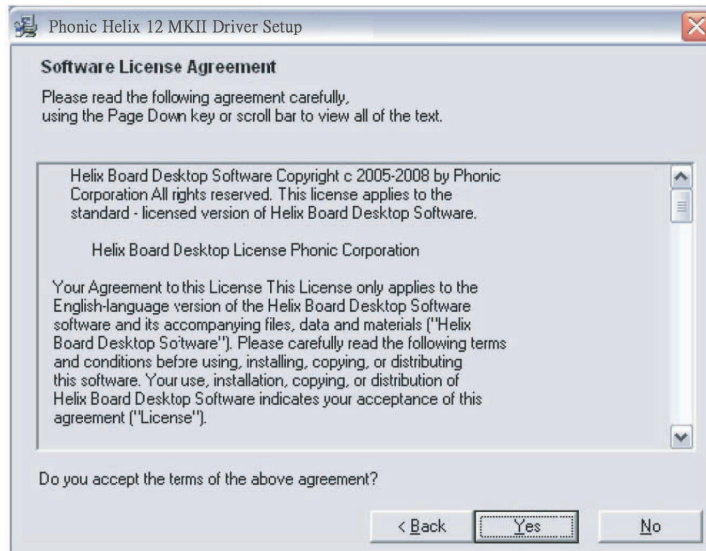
Phonic Helix 12 MKII Driver Setup

Software License Agreement

Please read the following agreement carefully, using the Page Down key or scroll bar to view all of the text.

Helix Board Desktop Software Copyright c 2005-2008 by Phonic Corporation All rights reserved. This license applies to the standard - licensed version of Helix Board Desktop Software.

Helix Board Desktop License Phonic Corporation

Your Agreement to this License This License only applies to the English-language version of the Helix Board Desktop Software software and its accompanying files, data and materials ("Helix Board Desktop Software"). Please carefully read the following terms and conditions before using, installing, copying, or distributing this software. Your use, installation, copying, or distribution of Helix Board Desktop Software indicates your acceptance of this agreement ("License").

Do you accept the terms of the above agreement?

< Back | Yes | No